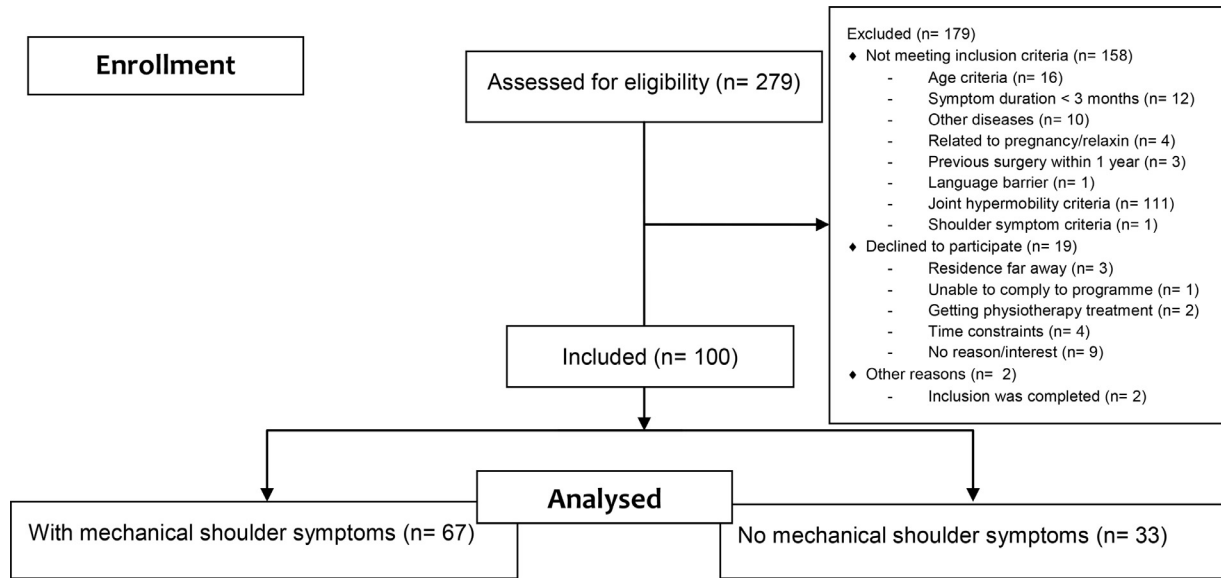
Enrollment

Assessed for eligibility (n= 279)

Excluded (n= 179)
♦ Not meeting inclusion criteria (n= 158)
- Age criteria (n= 16)
- Symptom duration < 3 months (n= 12)
- Other diseases (n= 10)
- Related to pregnancy/relaxin (n= 4)
- Previous surgery within 1 year (n= 3)
- Language barrier (n= 1)
- Joint hypermobility criteria (n= 111)
- Shoulder symptom criteria (n= 1)
♦ Declined to participate (n= 19)
- Residence far away (n= 3)
- Unable to comply to programme (n= 1)
- Getting physiotherapy treatment (n= 2)
- Time constraints (n= 4)
- No reason/interest (n= 9)
♦ Other reasons (n= 2)
- Inclusion was completed (n= 2)

Included (n= 100)

Analysed

With mechanical shoulder symptoms (n= 67)

No mechanical shoulder symptoms (n= 33)